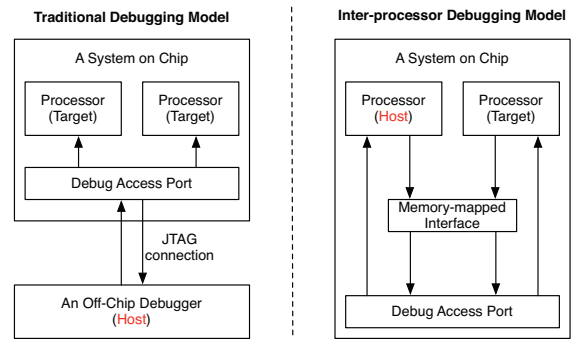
Traditional Debugging Model

A System on Chip

Processor (Target)

Processor (Target)

Debug Access Port

JTAG connection

An Off-Chip Debugger (Host)

Inter-processor Debugging Model

A System on Chip

Processor (Host)

Processor (Target)

Memory-mapped Interface

Debug Access Port